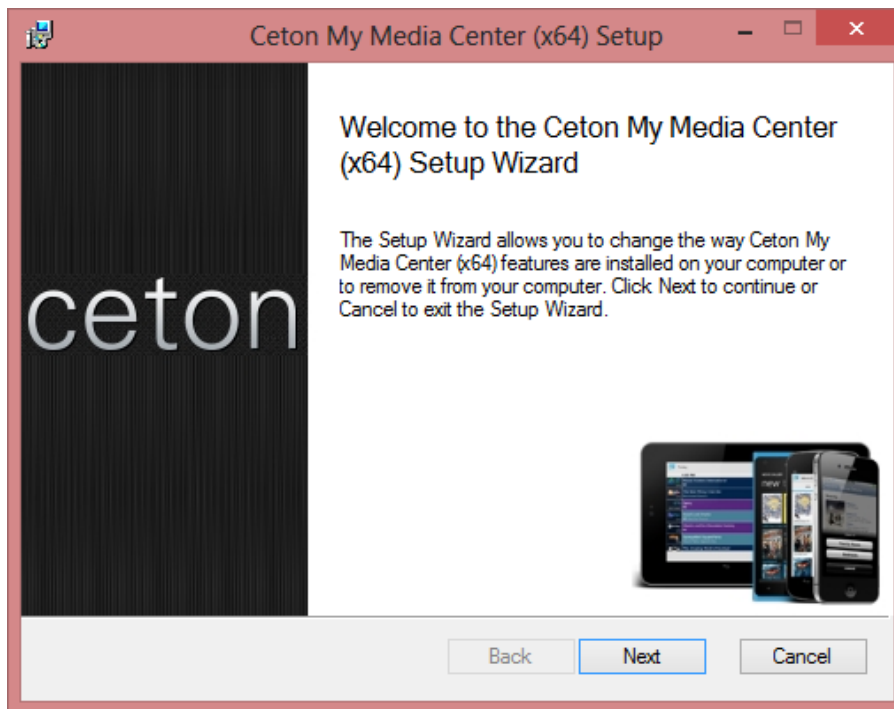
Ceton My Media Center (x64) Setup

ceton

Welcome to the Ceton My Media Center (x64) Setup Wizard

The Setup Wizard allows you to change the way Ceton My Media Center (x64) features are installed on your computer or to remove it from your computer. Click Next to continue or Cancel to exit the Setup Wizard.

Back
Next
Cancel